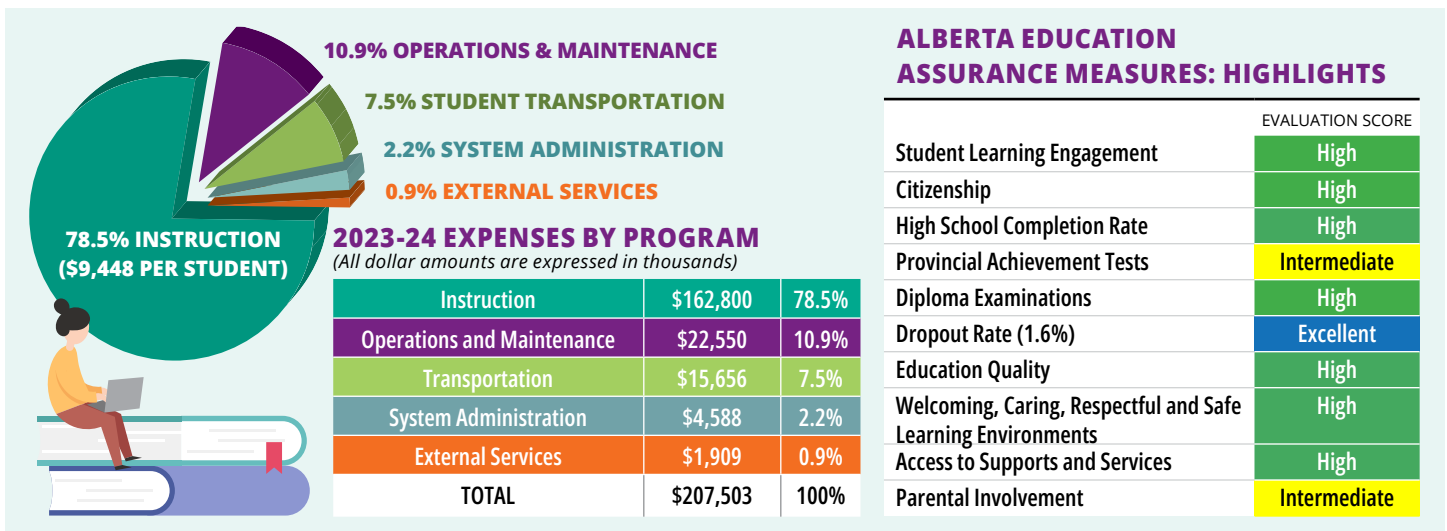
10.9% OPERATIONS & MAINTENANCE

7.5% STUDENT TRANSPORTATION

2.2% SYSTEM ADMINISTRATION

0.9% EXTERNAL SERVICES

78.5% INSTRUCTION ($9,448 PER STUDENT)

2023-24 EXPENSES BY PROGRAM
(All dollar amounts are expressed in thousands)

| Instruction | \$162,800 | 78.5% |
|---|---|---|
| Operations and Maintenance | \$22,550 | 10.9% |
| Transportation | \$15,656 | 7.5% |
| System Administration | \$4,588 | 2.2% |
| External Services | \$1,909 | 0.9% |
| TOTAL | \$207,503 | 100% |

ALBERTA EDUCATION ASSURANCE MEASURES: HIGHLIGHTS

| | EVALUATION SCORE |
|---|---|
| Student Learning Engagement | High |
| Citizenship | High |
| High School Completion Rate | High |
| Provincial Achievement Tests | Intermediate |
| Diploma Examinations | High |
| Dropout Rate (1.6%) | Excellent |
| Education Quality | High |
| Welcoming, Caring, Respectful and Safe Learning Environments | High |
| Access to Supports and Services | High |
| Parental Involvement | Intermediate |